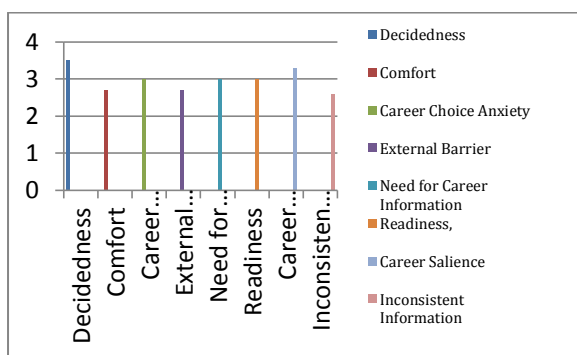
4
3
2
1
0

Decidedness
Comfort
Career…
External…
Need for…
Readiness
Career…
Inconsisten…

Decidedness
Comfort
Career Choice Anxiety
External Barrier
Need for Career Information
Readiness,
Career Salience
Inconsistent Information